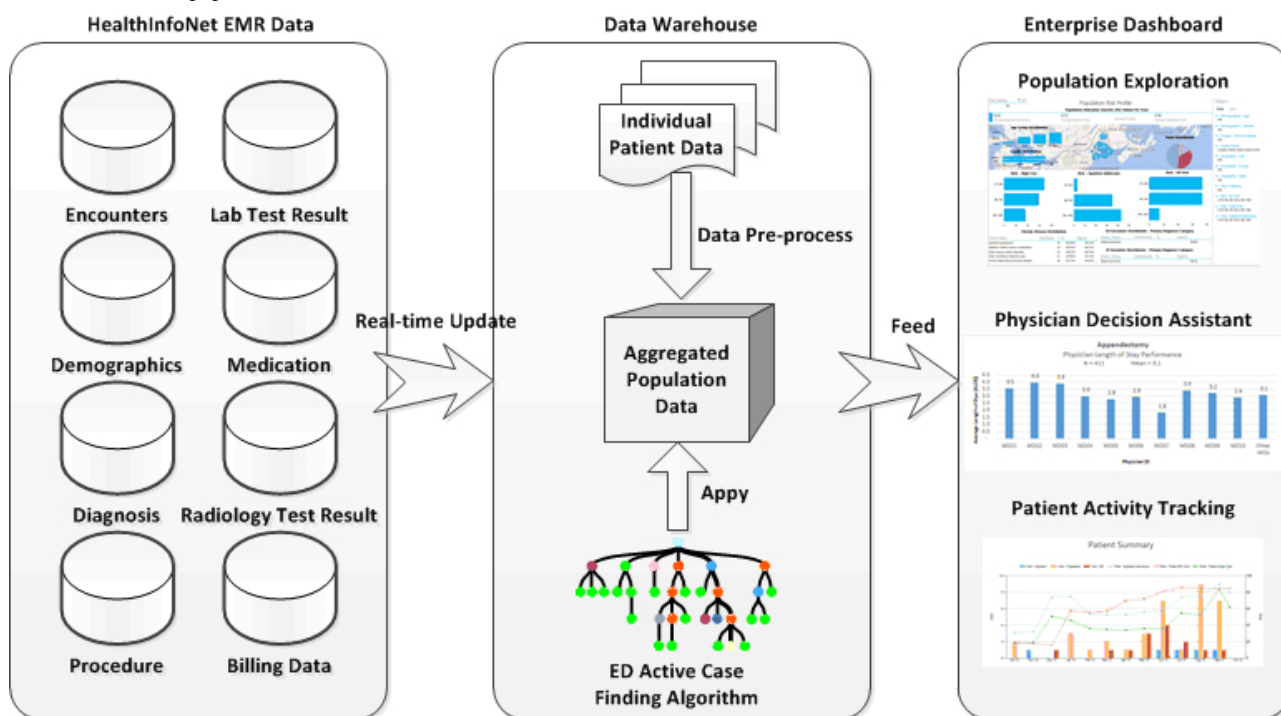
HealthInfoNet EMR Data

Encounters

Lab Test Result

Demographics

Medication

Diagnosis

Radiology Test Result

Procedure

Billing Data

Real-time Update

Data Warehouse

Individual Patient Data

Data Pre-process

Aggregated Population Data

Appy

ED Active Case Finding Algorithm

Feed

Enterprise Dashboard

Population Exploration

Population Risk Profile

Physician Decision Assistant

Appendectomy

Physician Length of Stay Performance

N = 415 Mean = 3.1

3.5 4.0 3.9 3.0 2.8 2.9 1.8 3.4 3.2 2.9 3.1

MD01 MD02 MD03 MD04 MD05 MD06 MD07 MD08 MD09 MD10 Other MDs

Physician ID

Patient Activity Tracking

Patient Summary